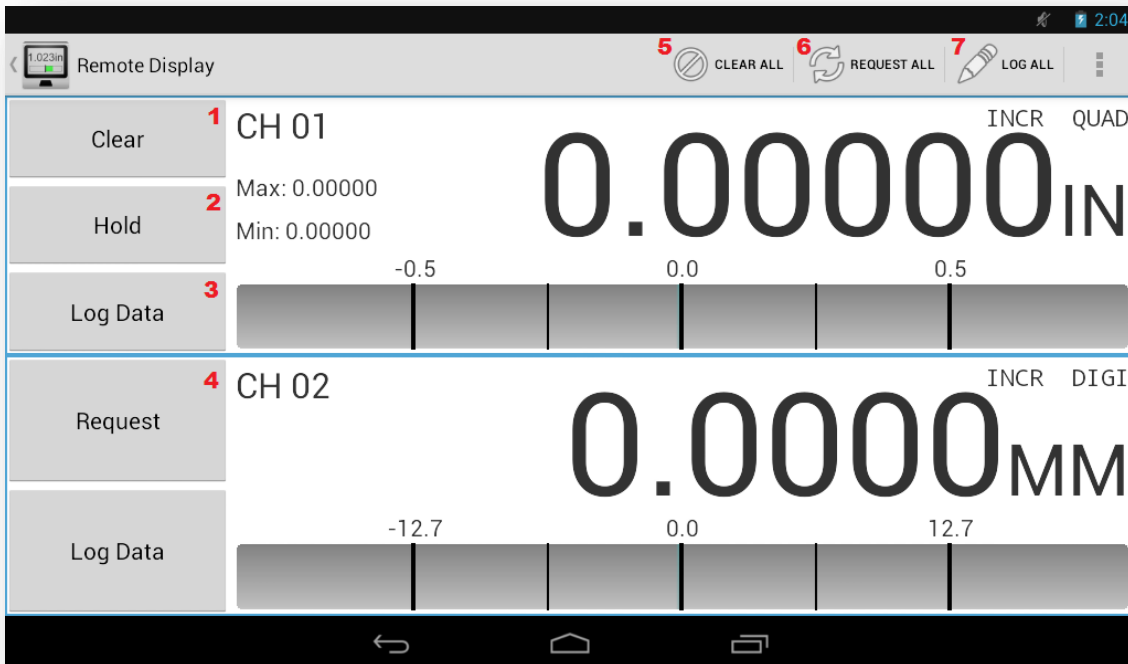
2:04

1.023in Remote Display

5 CLEAR ALL 6 REQUEST ALL 7 LOG ALL

Clear 1
Hold 2
Log Data 3

CH 01
INCR QUAD
Max: 0.00000
Min: 0.00000
0.00000IN
-0.5 0.0 0.5

Request 4
Log Data

CH 02
INCR DIGI
0.0000MM
-12.7 0.0 12.7